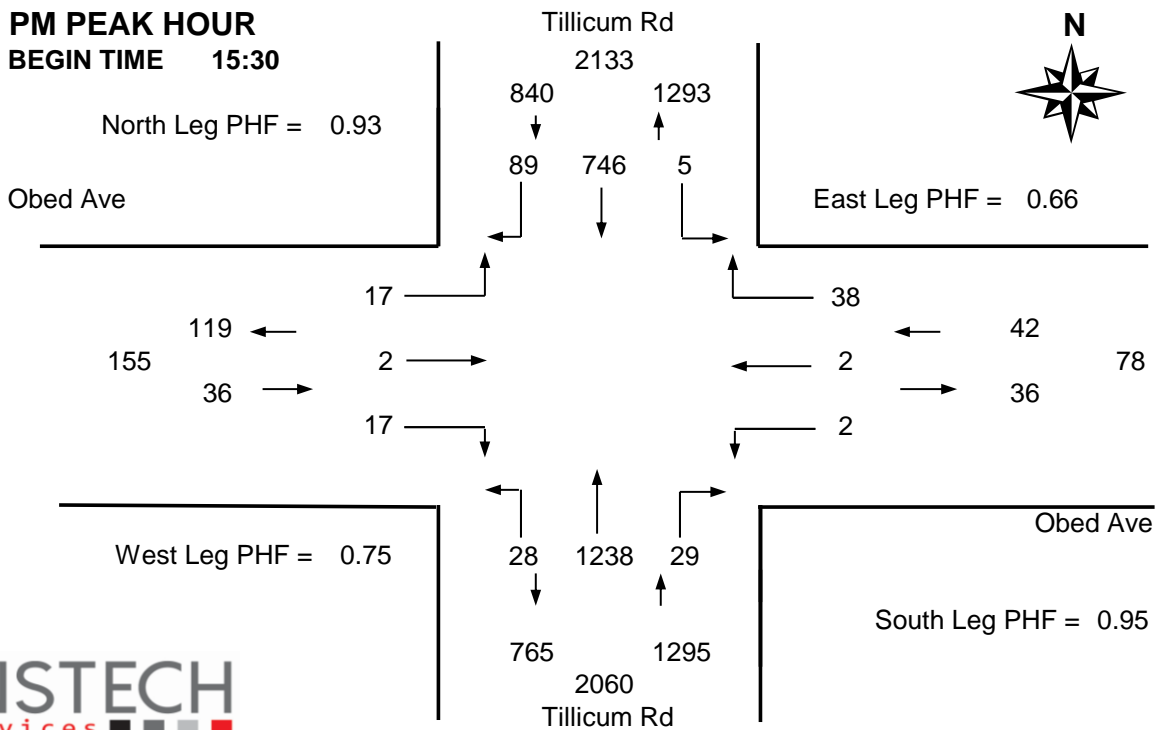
PM PEAK HOUR
BEGIN TIME 15:30

Tillicum Rd
2133
840 1293
89 746 5

N

North Leg PHF = 0.93

Obed Ave

East Leg PHF = 0.66

17
38
119
42
155
2
2
78
36
36
17
2

West Leg PHF = 0.75

28 1238 29

Obed Ave

South Leg PHF = 0.95

765 1295
2060
Tillicum Rd

ISTECH
vices